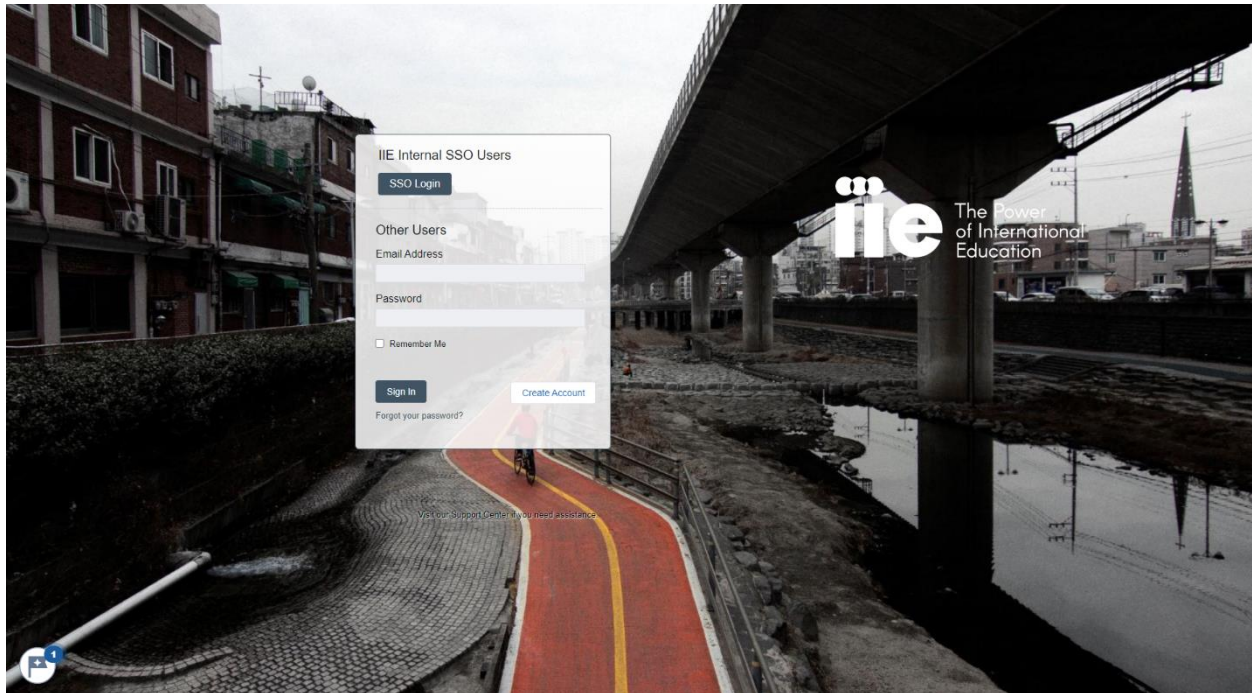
IIE Internal SSO Users

SSO Login

Other Users

Email Address

Password

Remember Me

Sign In

Create Account

Forgot your password?

Visit our Support Center if you need assistance

iie

The Power of International Education

1